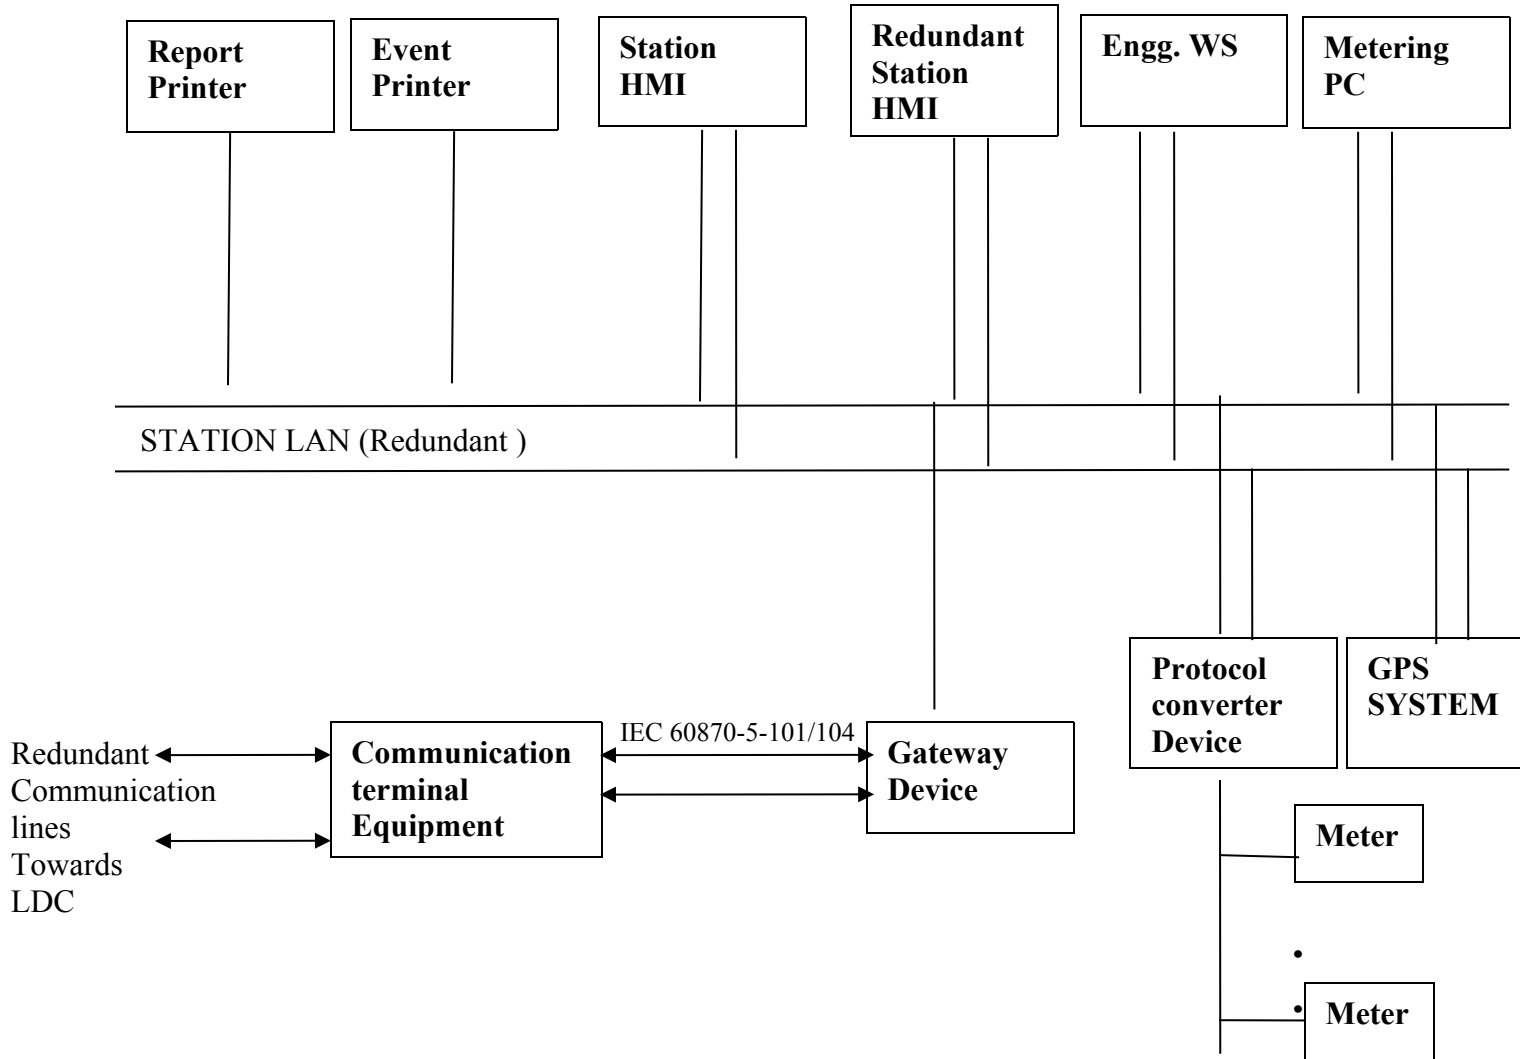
Report Printer

Event Printer

Station HMI

Redundant Station HMI

Engg. WS

Metering PC

STATION LAN (Redundant )

Protocol converter Device

GPS SYSTEM

Redundant Communication lines Towards LDC

Communication terminal Equipment

IEC 60870-5-101/104

Gateway Device

Meter

•

•

Meter